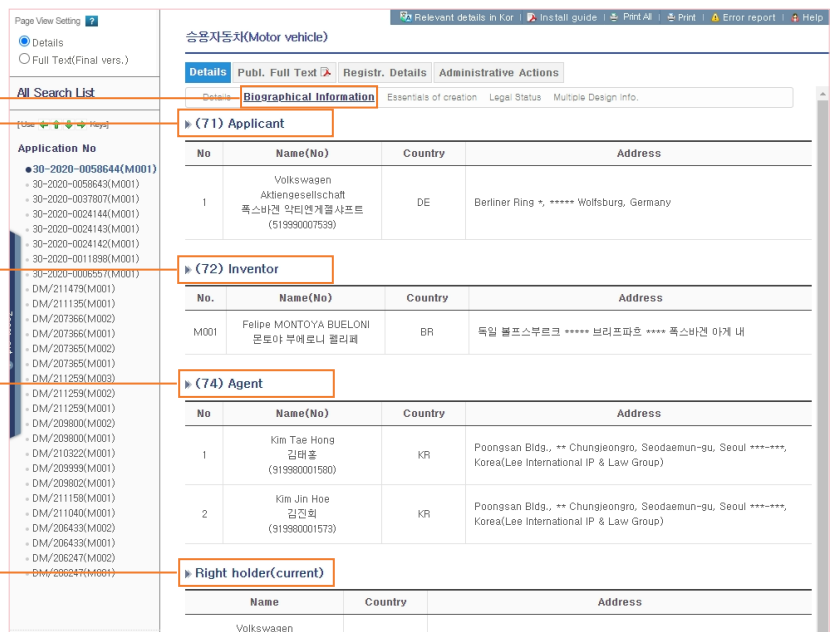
Page View Setting ?
Details
Full Text(Final vers.)

All Search List

[Use ← ↑ ↓ → Keys]

Application No
30-2020-0058644(M001)
30-2020-0058643(M001)
30-2020-0037807(M001)
30-2020-0024144(M001)
30-2020-0024143(M001)
30-2020-0024142(M001)
30-2020-0011898(M001)
30-2020-0006557(M001)
DM/211479(M001)
DM/211135(M001)
DM/207366(M002)
DM/207366(M001)
DM/207365(M002)
DM/207365(M001)
DM/211259(M003)
DM/211259(M002)
DM/211259(M001)
DM/209800(M002)
DM/209800(M001)
DM/210322(M001)
DM/209999(M001)
DM/209802(M001)
DM/211158(M001)
DM/211040(M001)
DM/206433(M002)
DM/206433(M001)
DM/206247(M002)
DM/206247(M001)

Relevant details in Kor | Install guide | Print All | Print | Error report | Help

승용자동차(Motor vehicle)

Details | Publ. Full Text | Registr. Details | Administrative Actions

Details | Biographical Information | Essentials of creation | Legal Status | Multiple Design Info.

(71) Applicant

| No | Name(No) | Country | Address |
|---|---|---|---|
| 1 | Volkswagen Aktiengesellschaft 폭스바겐 악티엔게젤샤프트 (519990007539) | DE | Berliner Ring *, ***** Wolfsburg, Germany |

(72) Inventor

| No. | Name(No) | Country | Address |
|---|---|---|---|
| M001 | Felipe MONTOYA BUELONI 몬토야 부에로니 펠리페 | BR | 독일 볼프스부르크 ***** 브리프파흐 **** 폭스바겐 아게 내 |

(74) Agent

| No | Name(No) | Country | Address |
|---|---|---|---|
| 1 | Kim Tae Hong 김태홍 (919980001580) | KR | Poongsan Bldg., ** Chungjeongro, Seodaemun-gu, Seoul ***-***, Korea(Lee International IP & Law Group) |
| 2 | Kim Jin Hoe 김진회 (919980001573) | KR | Poongsan Bldg., ** Chungjeongro, Seodaemun-gu, Seoul ***-***, Korea(Lee International IP & Law Group) |

Right holder(current)

| Name | Country | Address |
|---|---|---|
| Volkswagen | | |